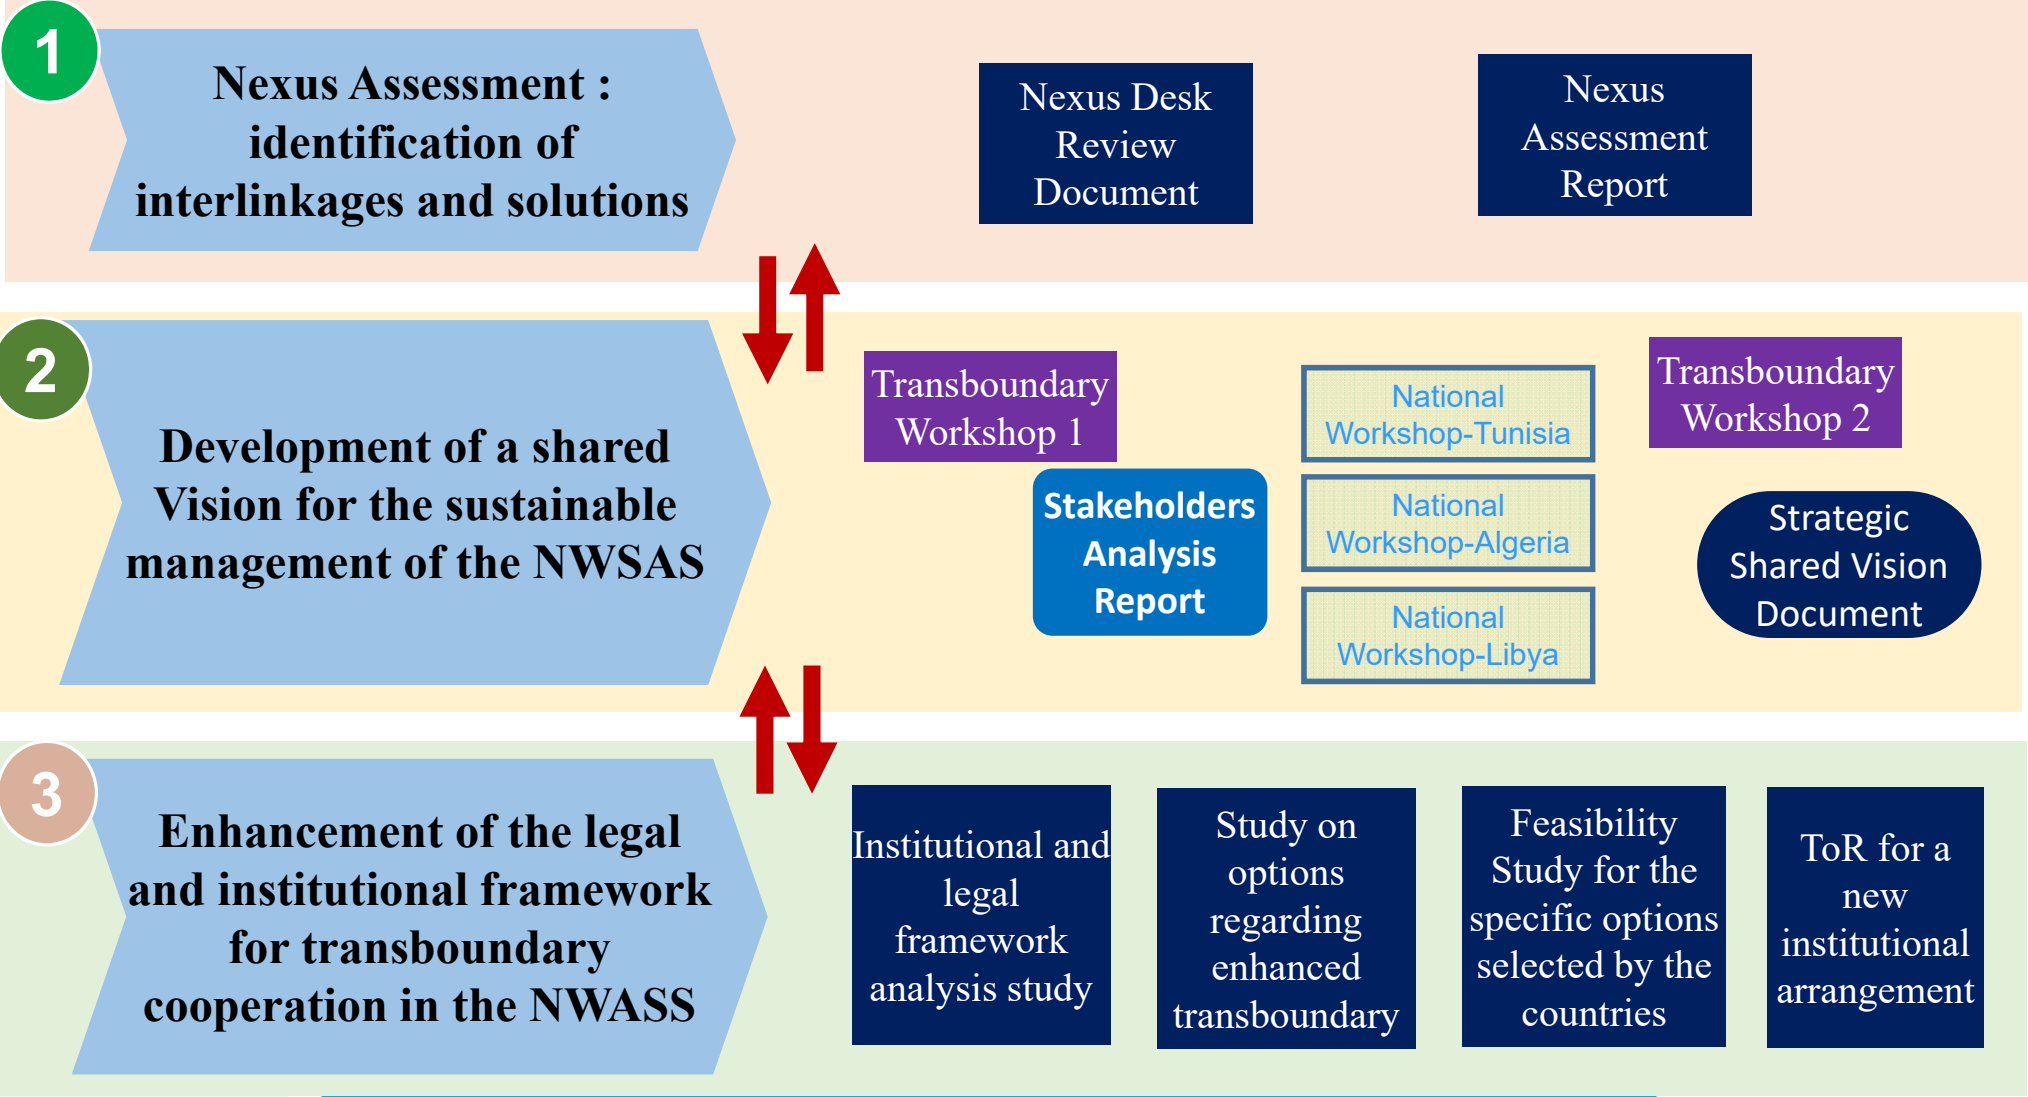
1

Nexus Assessment : identification of interlinkages and solutions

Nexus Desk Review Document

Nexus Assessment Report

2

Development of a shared Vision for the sustainable management of the NWSAS

Transboundary Workshop 1

Stakeholders Analysis Report

National Workshop-Tunisia

National Workshop-Algeria

National Workshop-Libya

Transboundary Workshop 2

Strategic Shared Vision Document

3

Enhancement of the legal and institutional framework for transboundary cooperation in the NWASS

Institutional and legal framework analysis study

Study on options regarding enhanced transboundary

Feasibility Study for the specific options selected by the countries

ToR for a new institutional arrangement